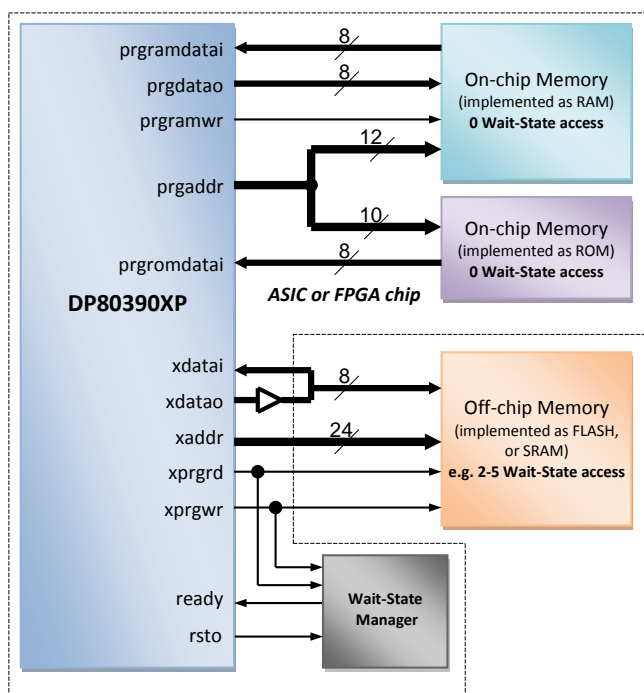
prgramdatai
8
prgdatao
8
prgramwr
prgaddr
12
10
prgromdatai
8
DP80390XP
On-chip Memory
(implemented as RAM)
0 Wait-State access
On-chip Memory
(implemented as ROM)
0 Wait-State access
ASIC or FPGA chip
xdatai
xdatao
xaddr
xprgrd
xprgwr
8
24
Off-chip Memory
(implemented as FLASH, or SRAM)
e.g. 2-5 Wait-State access
ready
rsto
Wait-State Manager